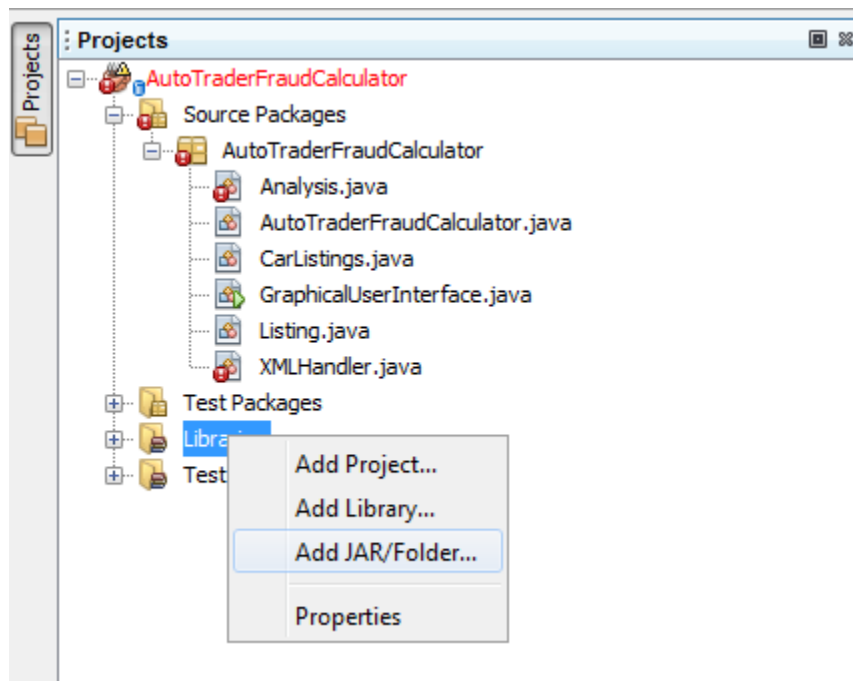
Projects

Projects

AutoTraderFraudCalculator
Source Packages
AutoTraderFraudCalculator
Analysis.java
AutoTraderFraudCalculator.java
CarListings.java
GraphicalUserInterface.java
Listing.java
XMLHandler.java
Test Packages
Librar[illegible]
Test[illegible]

Add Project...
Add Library...
Add JAR/Folder...
Properties